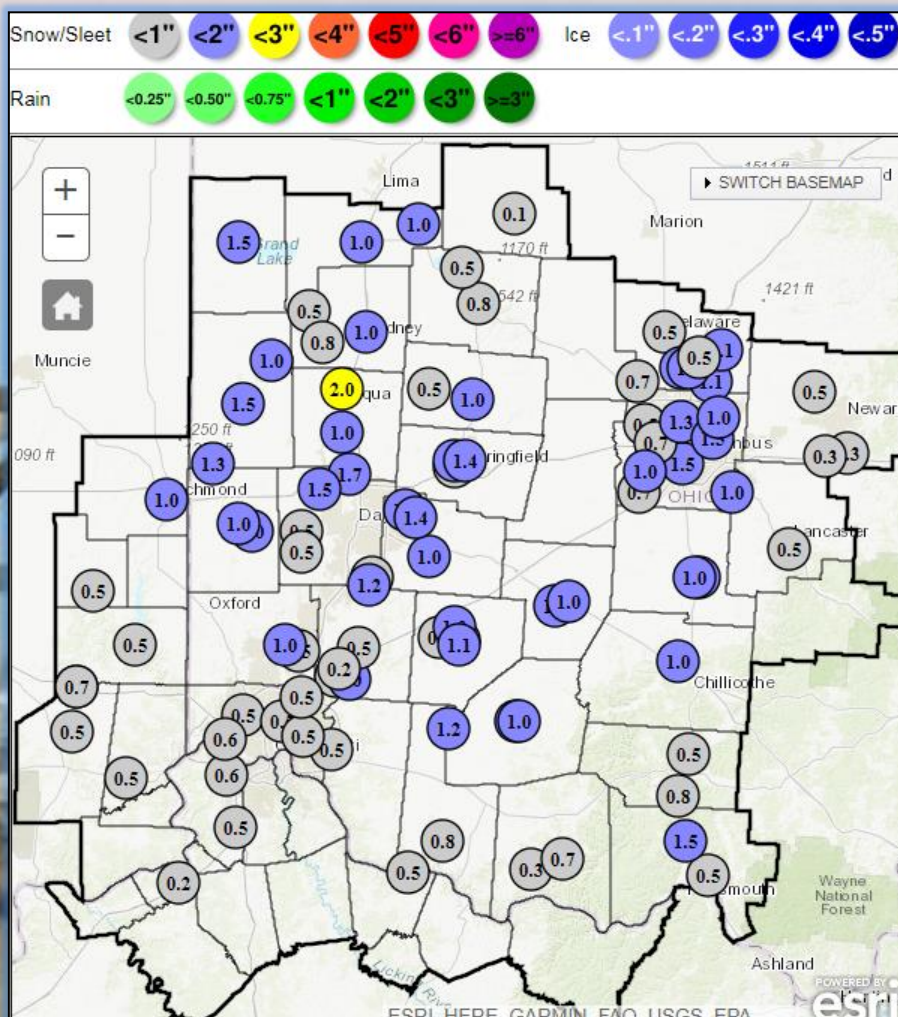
Snow/Sleet <1" <2" <3" <4" <5" <6" >=6" Ice <.1" <.2" <.3" <.4" <.5"

Rain <0.25" <0.50" <0.75" <1" <2" <3" >=3"

+
−

SWITCH BASEMAP

Lima
Marion
1511 ft
1170 ft
542 ft
1421 ft
Grand Lake
Muncie
Sidney
Delaware
Piqua
Newark
250 ft
090 ft
Springfield
Columbus
Richmond
OHIO
Dayton
Lancaster
Oxford
Chillicothe
Portsmouth
Wayne National Forest
Ashland
Licking River
POWERED BY esri
ESRI, HERE, GARMIN, FAO, USGS, EPA

1.5 1.0 1.0 0.1 0.5 0.8 0.5 0.8 1.0 1.0 1.5 2.0 0.5 1.0 1.0 1.3 1.7 1.5 1.4 1.0 1.0 0.5 1.4 1.0 0.5 1.2 0.5 0.5 1.0 0.5 0.2 0.7 0.5 0.5 0.6 0.5 0.6 0.5 0.5 0.5 0.5 0.2 1.1 1.2 1.0 1.0 0.5 0.8 0.3 0.7 0.5 0.7 0.5 1.1 1.3 1.0 0.7 1.5 1.0 1.0 0.5 0.3 1.0 0.5 1.0 1.0 0.5 0.8 1.5 0.5